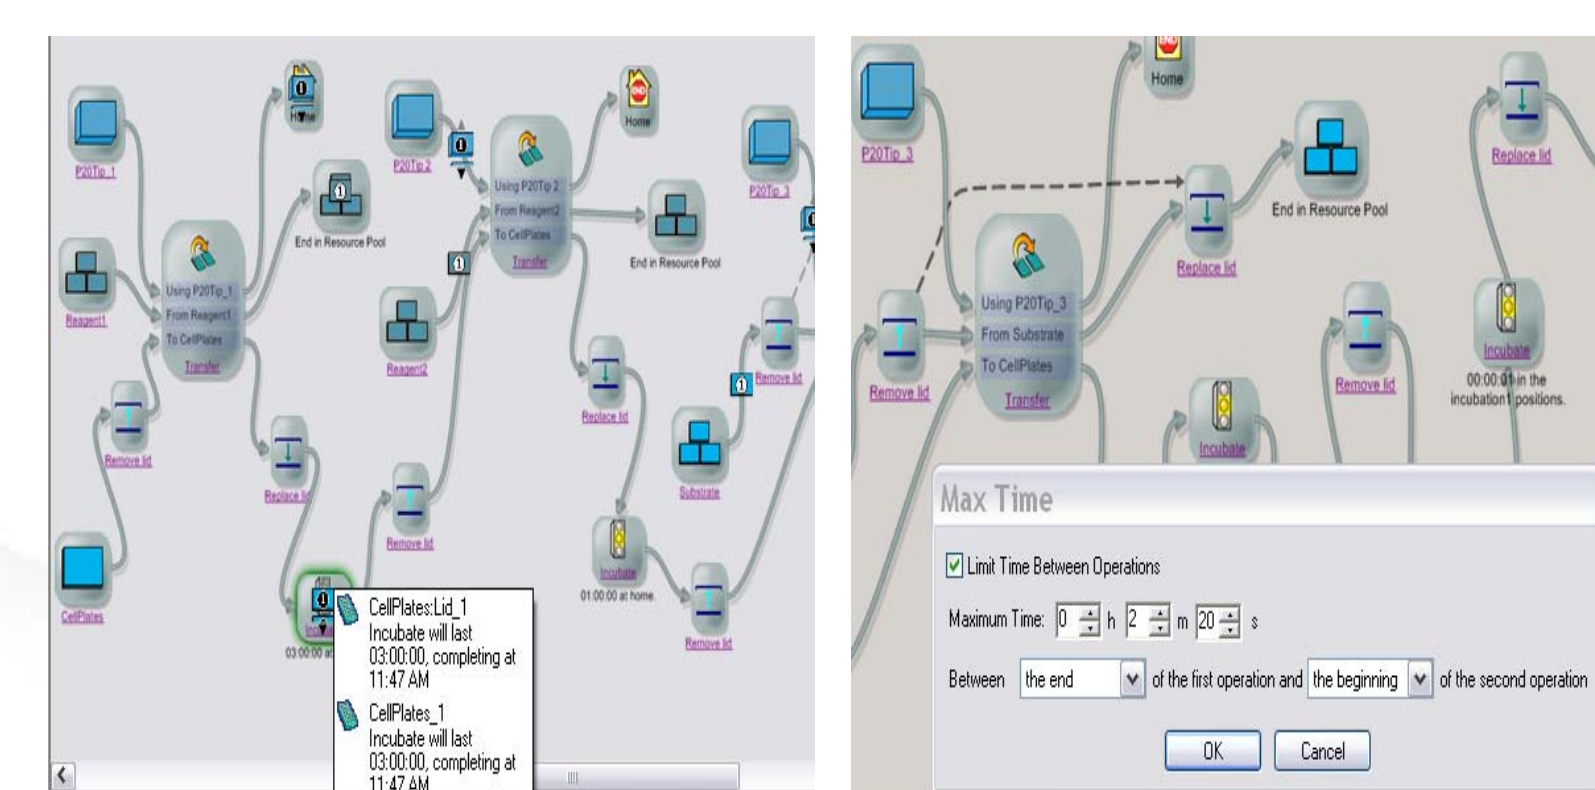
P20Tip_1

Home

End in Resource Pool

P20Tip 2

Using P20Tip 2
From Reagent2
To CellPlates
Transfer

Home

End in Resource Pool

P20Tip_3

Reagent1

Using P20Tip_1
From Reagent1
To CellPlates
Transfer

Reagent2

Replace lid

Remove lid

Remove lid

Replace lid

Substrate

Remove lid

Incubate
01:00:00 at home

Remove lid

CellPlates

03:00:00 at

CellPlates:Lid_1
Incubate will last 03:00:00, completing at 11:47 AM

CellPlates_1
Incubate will last 03:00:00, completing at 11:47 AM

P20Tip_3

Home

Replace lid

End in Resource Pool

Using P20Tip_3
From Substrate
To CellPlates
Transfer

Replace lid

Remove lid

Remove lid

Incubate
00:00:01 in the incubation1 positions.

Incubate

Max Time

Limit Time Between Operations

Maximum Time: 0 h 2 m 20 s

Between the end of the first operation and the beginning of the second operation

OK Cancel